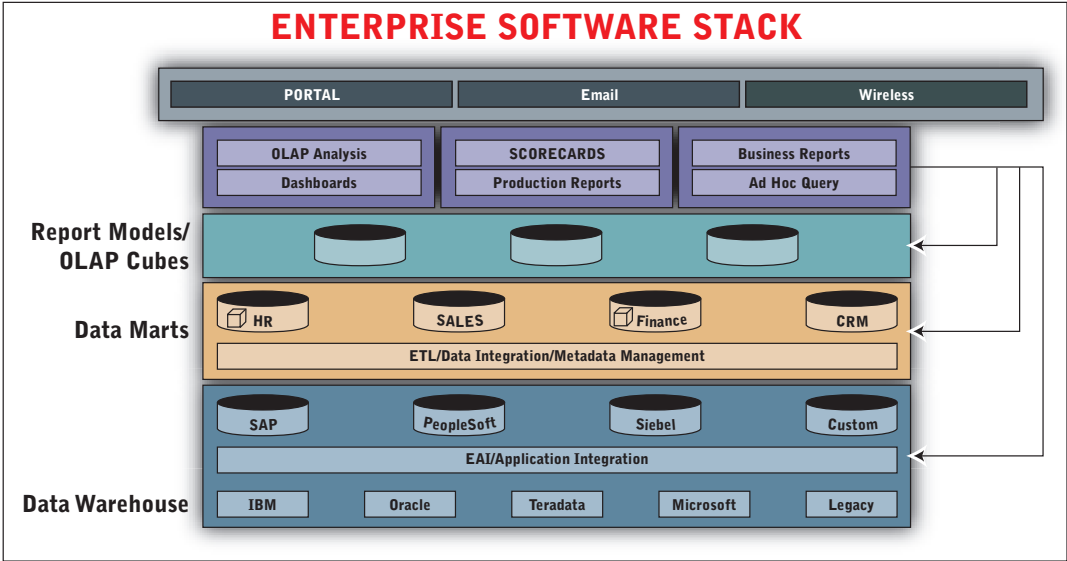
ENTERPRISE SOFTWARE STACK

PORTAL
Email
Wireless

OLAP Analysis
Dashboards
SCORECARDS
Production Reports
Business Reports
Ad Hoc Query

Report Models/ OLAP Cubes

Data Marts
HR
SALES
Finance
CRM
ETL/Data Integration/Metadata Management

SAP
PeopleSoft
Siebel
Custom
EAI/Application Integration

Data Warehouse
IBM
Oracle
Teradata
Microsoft
Legacy